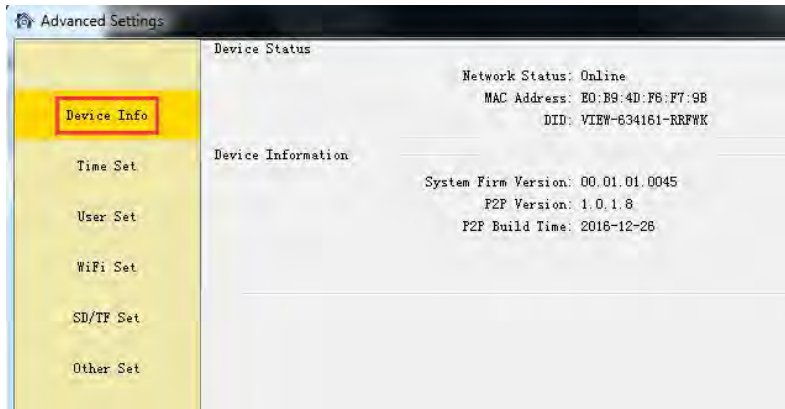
Advanced Settings

Device Info

Time Set

User Set

WiFi Set

SD/TF Set

Other Set

Device Status

Network Status: Online

MAC Address: E0:B9:4D:F6:F7:9B

DID: VIEW-634161-RRFWK

Device Information

System Firm Version: 00.01.01.0045

P2P Version: 1.0.1.8

P2P Build Time: 2016-12-26